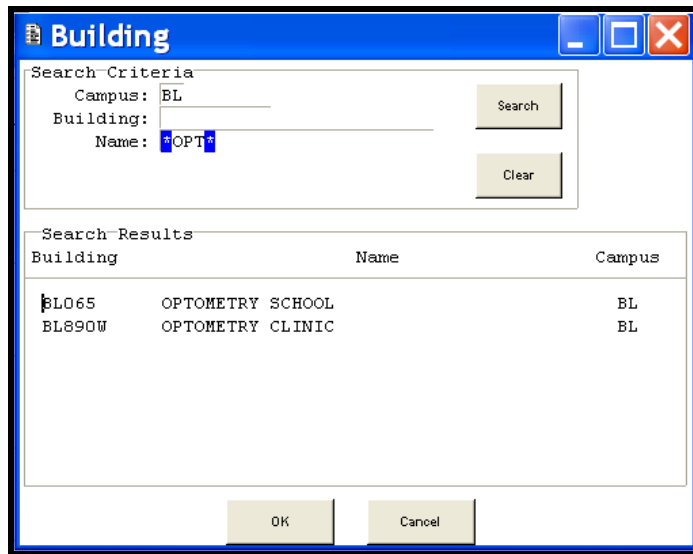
Building

Search Criteria
Campus: BL
Building:
Name: *OPT*

Search

Clear

Search Results

| Building | Name | Campus |
|---|---|---|
| BL065 | OPTOMETRY SCHOOL | BL |
| BL890W | OPTOMETRY CLINIC | BL |

OK

Cancel